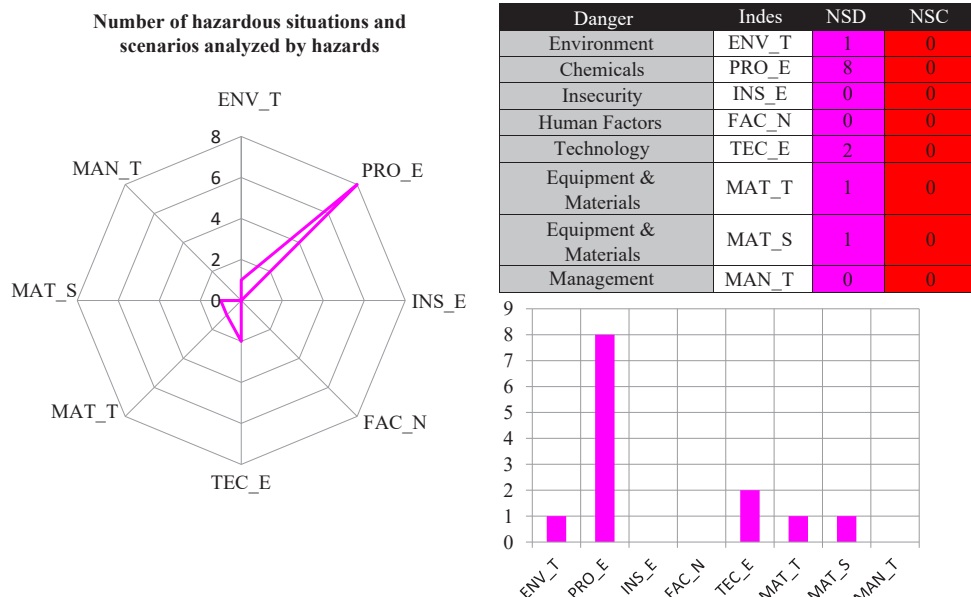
Number of hazardous situations and scenarios analyzed by hazards

ENV_T
8
6
4
2
0
PRO_E
INS_E
FAC_N
TEC_E
MAT_T
MAT_S
MAN_T

| Danger | Indes | NSD | NSC |
|---|---|---|---|
| Environment | ENV_T | 1 | 0 |
| Chemicals | PRO_E | 8 | 0 |
| Insecurity | INS_E | 0 | 0 |
| Human Factors | FAC_N | 0 | 0 |
| Technology | TEC_E | 2 | 0 |
| Equipment & Materials | MAT_T | 1 | 0 |
| Equipment & Materials | MAT_S | 1 | 0 |
| Management | MAN_T | 0 | 0 |

9
8
7
6
5
4
3
2
1
0
ENV_T PRO_E INS_E FAC_N TEC_E MAT_T MAT_S MAN_T